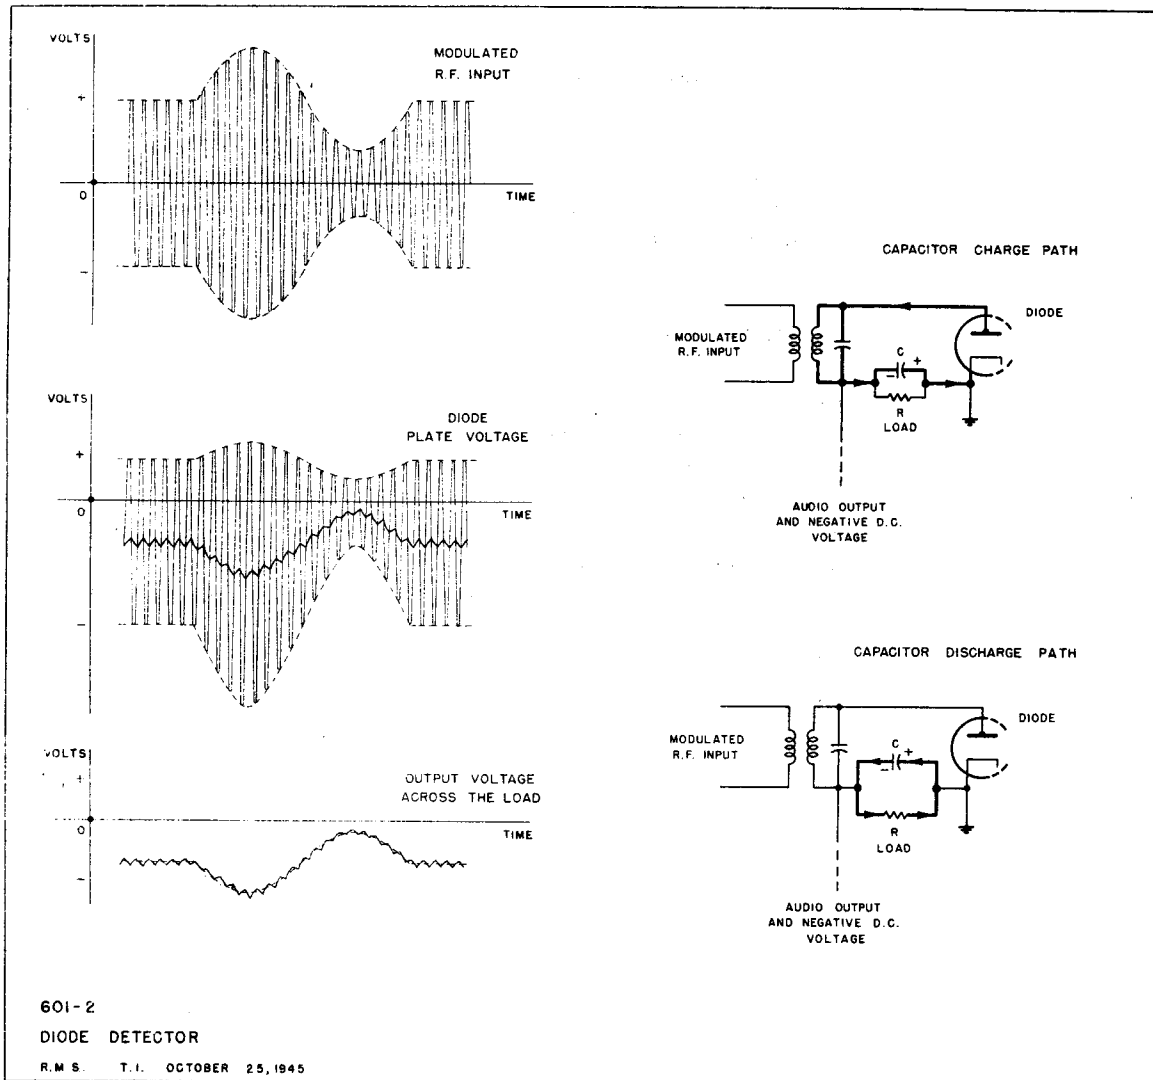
VOLTS

MODULATED R.F. INPUT

+

0

TIME

−

VOLTS

DIODE PLATE VOLTAGE

+

0

TIME

−

VOLTS

+

OUTPUT VOLTAGE ACROSS THE LOAD

0

TIME

−

CAPACITOR CHARGE PATH

MODULATED R.F. INPUT

C

+

R

LOAD

DIODE

AUDIO OUTPUT AND NEGATIVE D.C. VOLTAGE

CAPACITOR DISCHARGE PATH

MODULATED R.F. INPUT

C

+

−

R

LOAD

DIODE

AUDIO OUTPUT AND NEGATIVE D.C. VOLTAGE

601-2

DIODE DETECTOR

R.M.S. T.I. OCTOBER 25, 1945